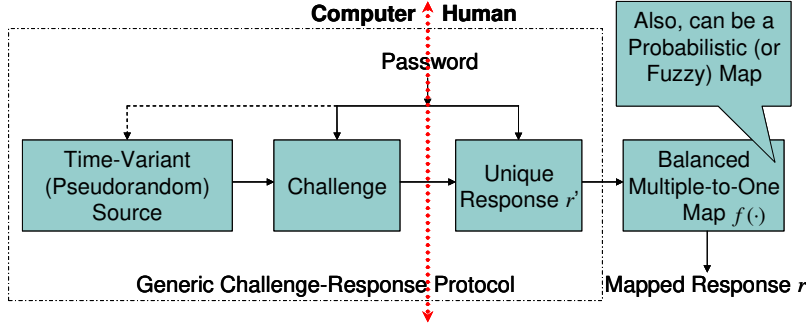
Computer Human

Also, can be a Probabilistic (or Fuzzy) Map

Password

Time-Variant (Pseudorandom) Source

Challenge

Unique Response $r'$

Balanced Multiple-to-One Map $f(\cdot)$

Generic Challenge-Response Protocol

Mapped Response $r$